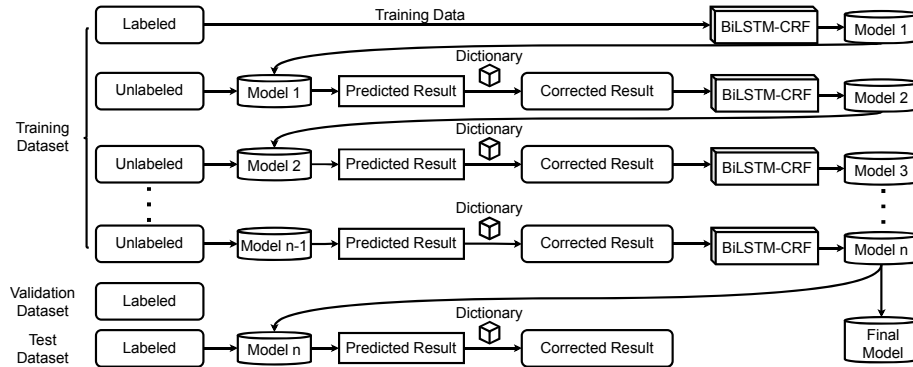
Labeled

Training Data

BiLSTM-CRF

Model 1

Training Dataset

Unlabeled

Model 1

Predicted Result

Dictionary

Corrected Result

BiLSTM-CRF

Model 2

Unlabeled

Model 2

Predicted Result

Dictionary

Corrected Result

BiLSTM-CRF

Model 3

Unlabeled

Model n-1

Predicted Result

Dictionary

Corrected Result

BiLSTM-CRF

Model n

Validation Dataset

Labeled

Test Dataset

Labeled

Model n

Predicted Result

Dictionary

Corrected Result

Final Model